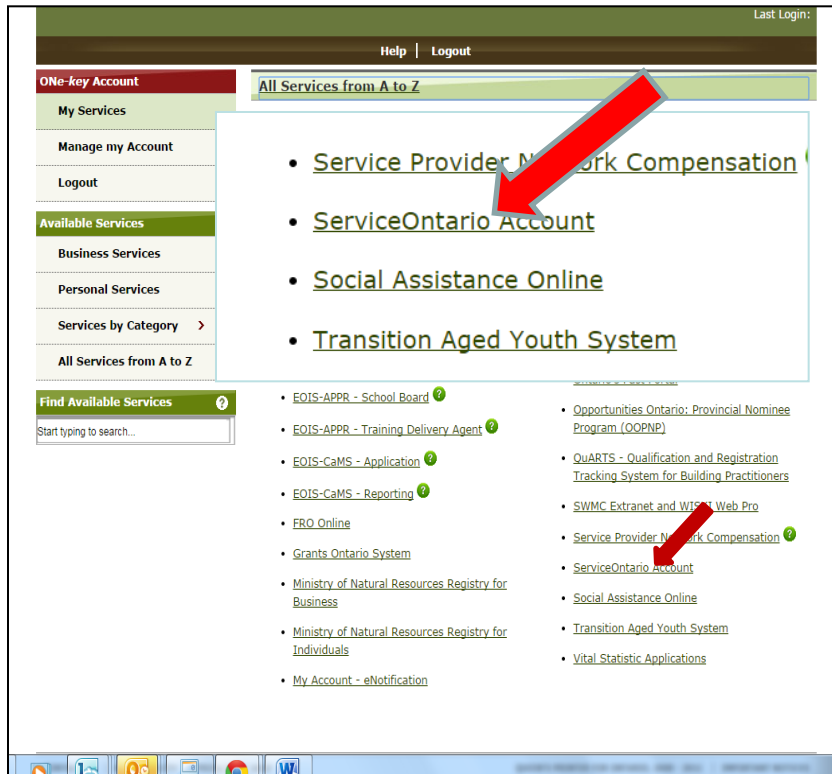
Last Login:

Help | Logout

ONe-key Account

My Services

Manage my Account

Logout

Available Services

Business Services

Personal Services

Services by Category ›

All Services from A to Z

Find Available Services

Start typing to search...

All Services from A to Z

• Service Provider N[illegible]ork Compensation

• ServiceOntario Account

• Social Assistance Online

• Transition Aged Youth System

• EOIS-APPR - School Board

• EOIS-APPR - Training Delivery Agent

• EOIS-CaMS - Application

• EOIS-CaMS - Reporting

• FRO Online

• Grants Ontario System

• Ministry of Natural Resources Registry for Business

• Ministry of Natural Resources Registry for Individuals

• My Account - eNotification

• Opportunities Ontario: Provincial Nominee Program (OOPNP)

• QuARTS - Qualification and Registration Tracking System for Building Practitioners

• SWMC Extranet and WI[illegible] Web Pro

• Service Provider N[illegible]ork Compensation

• ServiceOntario Account

• Social Assistance Online

• Transition Aged Youth System

• Vital Statistic Applications